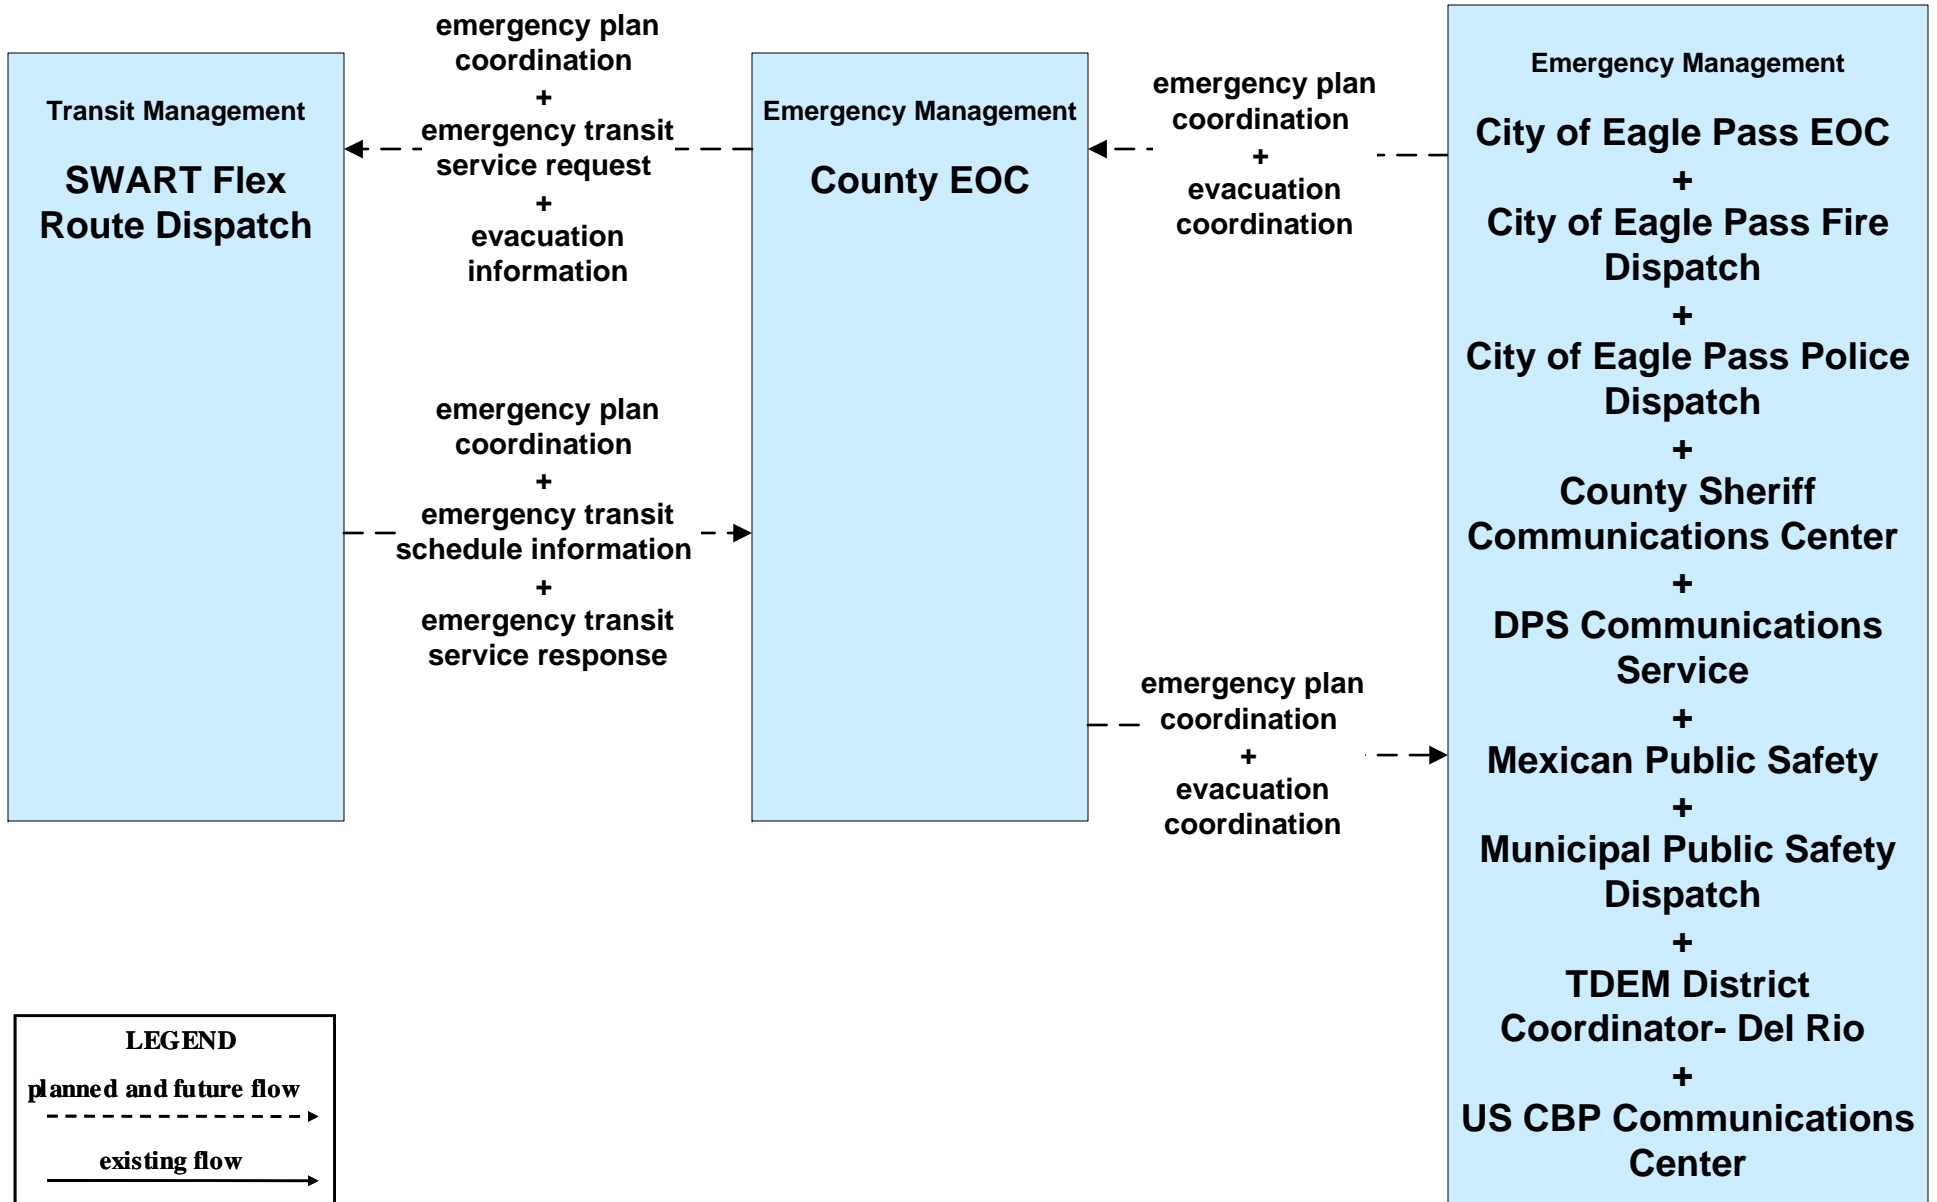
Transit Management

SWART Flex Route Dispatch

emergency plan coordination
+
emergency transit service request
+
evacuation information

Emergency Management

County EOC

emergency plan coordination
+
evacuation coordination

Emergency Management

City of Eagle Pass EOC
+
City of Eagle Pass Fire Dispatch
+
City of Eagle Pass Police Dispatch
+
County Sheriff Communications Center
+
DPS Communications Service
+
Mexican Public Safety
+
Municipal Public Safety Dispatch
+
TDEM District Coordinator- Del Rio
+
US CBP Communications Center

emergency plan coordination
+
emergency transit schedule information
+
emergency transit service response

emergency plan coordination
+
evacuation coordination

LEGEND
planned and future flow
existing flow